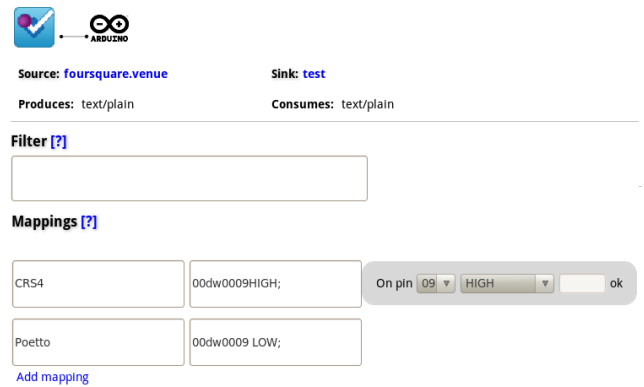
ARDUINO

Source: foursquare.venue

Sink: test

Produces: text/plain

Consumes: text/plain

Filter [?]

Mappings [?]

| CRS4 | 00dw0009HIGH; | On pin 09 HIGH ok |
|---|---|---|
| Poetto | 00dw0009 LOW; | |

Add mapping